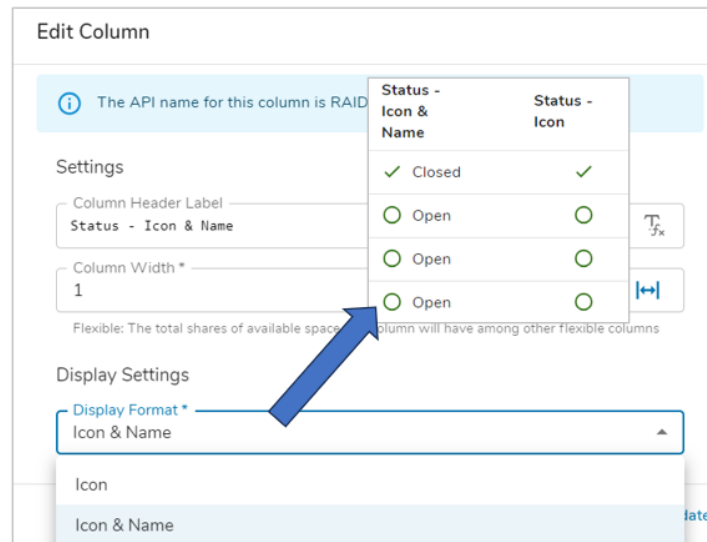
Edit Column

The API name for this column is RAID

Settings

Column Header Label
Status - Icon & Name

Column Width *
1

Flexible: The total shares of available space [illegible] olumn will have among other flexible columns

Display Settings

Display Format *
Icon & Name

Icon

Icon & Name

| Status - Icon & Name | Status - Icon |
|---|---|
| ✓ Closed | ✓ |
| Open | |
| Open | |
| Open | |

date